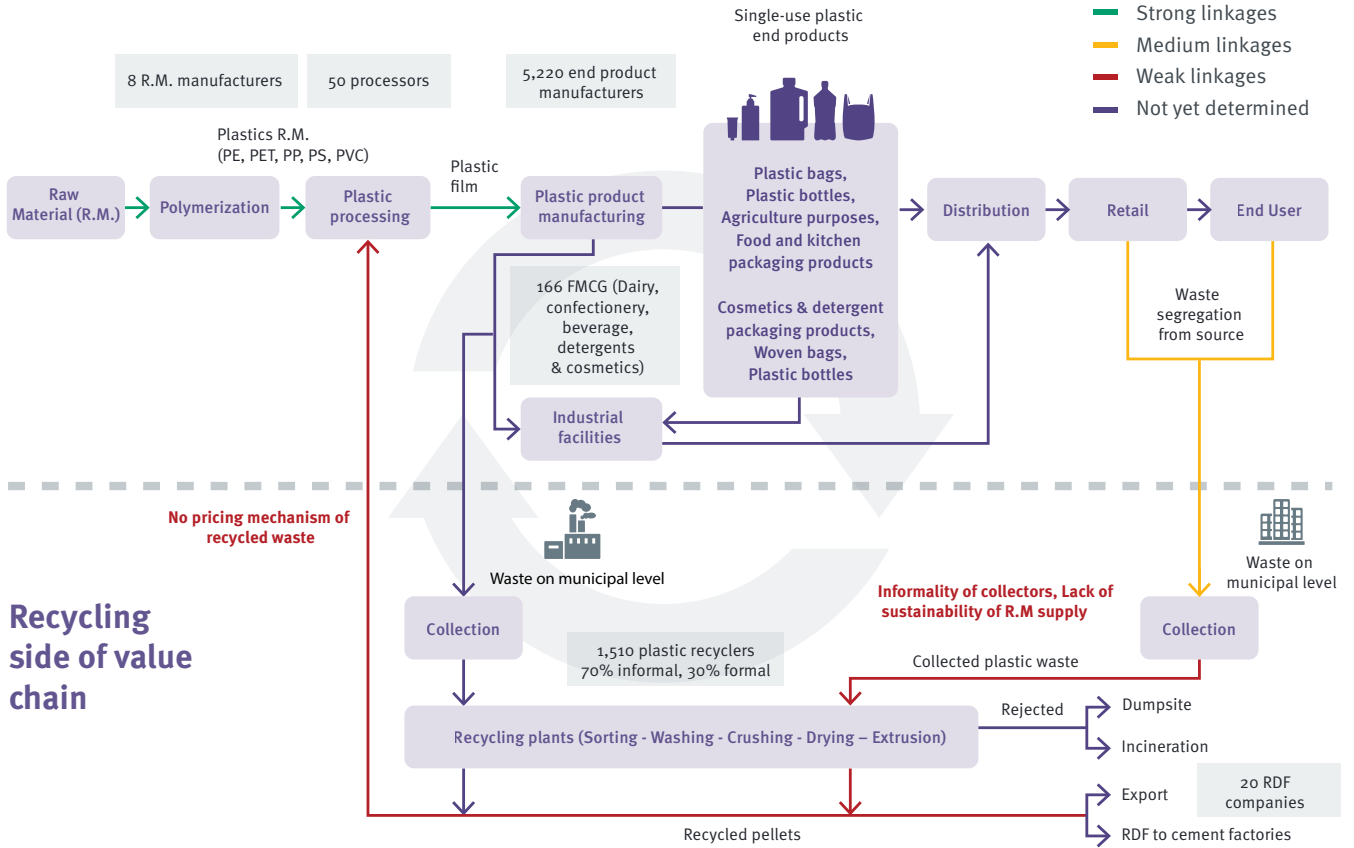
Strong linkages
Medium linkages
Weak linkages
Not yet determined

Single-use plastic end products

8 R.M. manufacturers

50 processors

5,220 end product manufacturers

Plastics R.M. (PE, PET, PP, PS, PVC)

Plastic film

Raw Material (R.M.)

Polymerization

Plastic processing

Plastic product manufacturing

Plastic bags, Plastic bottles, Agriculture purposes, Food and kitchen packaging products

Cosmetics & detergent packaging products, Woven bags, Plastic bottles

Distribution

Retail

End User

166 FMCG (Dairy, confectionery, beverage, detergents & cosmetics)

Industrial facilities

Waste segregation from source

No pricing mechanism of recycled waste

Waste on municipal level

Waste on municipal level

Informality of collectors, Lack of sustainability of R.M supply

Recycling side of value chain

Collection

1,510 plastic recyclers 70% informal, 30% formal

Collection

Collected plastic waste

Recycling plants (Sorting - Washing - Crushing - Drying – Extrusion)

Rejected

Dumpsite

Incineration

Export

20 RDF companies

RDF to cement factories

Recycled pellets